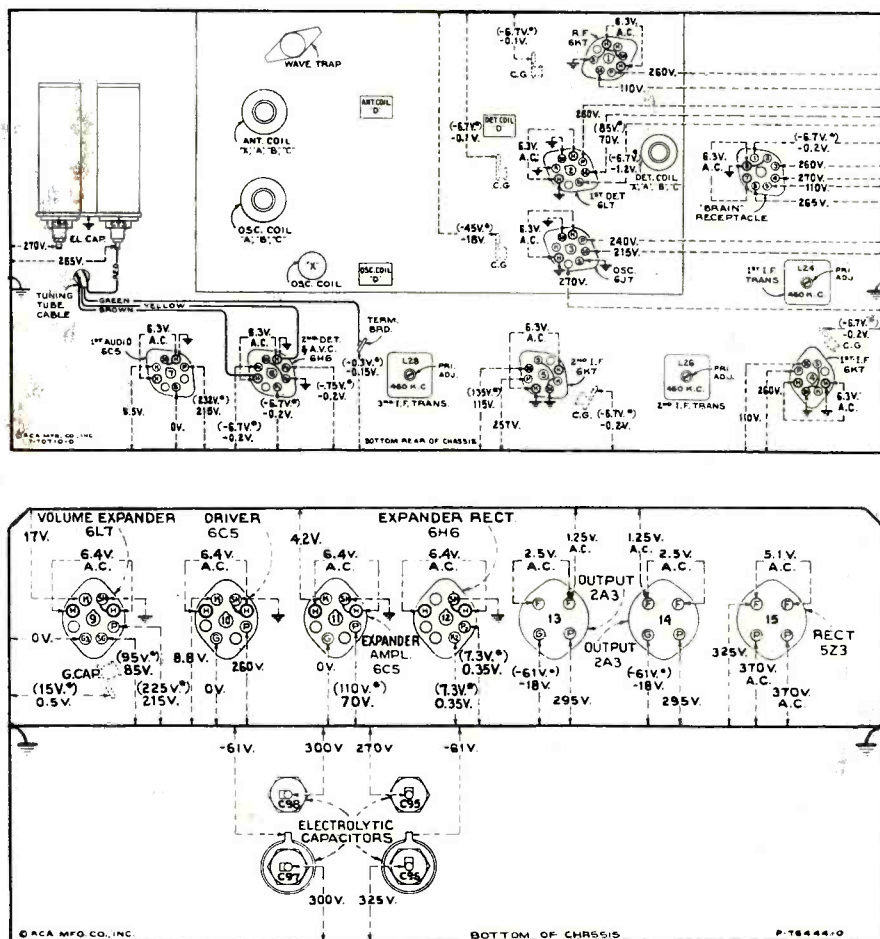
WAVE TRAP

ANT. COIL "X", "A", "B", "C"

ANT. COIL "D"

OSC. COIL "A", "B", "C"

"X" OSC. COIL

OSC. COIL "D"

EL. CAP.

-270V.

265V.

RED

TUNING TUBE CABLE

GREEN

BROWN

YELLOW

(-6.7V.*) -0.1V.

C.G.

R.F. 6K7

6.3V. A.C.

260V.

110V.

(-6.7V.*) -0.1V.

DET. COIL "D"

260V.

(85V.*) 70V.

(-6.7V.*) -1.2V.

6.3V. A.C.

DET. COIL "X", "A", "B", "C"

1ST DET. 6L7

C.G.

(-45V.*) -18V.

C.G.

6.3V. A.C.

240V.

215V.

OSC. 6J7

270V.

6.3V. A.C.

(-6.7V.*) -0.2V.

260V.

270V.

110V.

265V.

"BRAIN" RECEPTACLE

1ST I.F. TRANS.

L24

460 K.C.

PRI. ADJ.

1ST AUDIO 6C5

6.3V. A.C.

9.5V.

0V.

(232V.*) 215V.

6.3V. A.C.

2ND DET. & A.V.C. 6H6

(-6.7V.*) -0.2V.

(-6.7V.*) -0.2V.

(-7.5V.*) -0.2V.

(-0.3V.*) -0.15V.

TERM. BRD.

L28

460 K.C.

PRI. ADJ.

3RD I.F. TRANS.

BOTTOM REAR OF CHASSIS

6.3V. A.C.

(135V.*) 115V.

257V.

2ND I.F. 6K7

C.G. (-6.7V.*) -0.2V.

L26

460 K.C.

PRI. ADJ.

2ND I.F. TRANS.

(-6.7V.*) -0.2V.

C.G.

1ST I.F. 6K7

260V.

110V.

6.3V. A.C.

© RCA MFG. CO., INC. P-70710-0

VOLUME EXPANDER 6L7

17V.

6.4V. A.C.

0V.

G.CAP.

(95V.*) 85V.

(15V.*) 0.5V.

(225V.*) 215V.

DRIVER 6C5

6.4V. A.C.

8.8V.

260V.

0V.

4.2V.

6.4V. A.C.

0V.

EXPANDER AMPL. 6C5

(110V.*) 70V.

EXPANDER RECT. 6H6

6.4V. A.C.

(7.3V.*) 0.35V.

(7.3V.*) 0.35V.

2.5V. A.C.

1.25V. A.C.

OUTPUT 2A3

(-61V.*) -18V.

295V.

1.25V. A.C.

2.5V. A.C.

OUTPUT 2A3

(-61V.*) -18V.

295V.

5.1V. A.C.

RECT 5Z3

325V.

370V. A.C.

370V. A.C.

-61V.

300V.

270V.

-61V.

C98

C93

ELECTROLYTIC CAPACITORS

C97

C95

300V.

325V.

© RCA MFG. CO., INC.

BOTTOM OF CHASSIS

P-76444-0